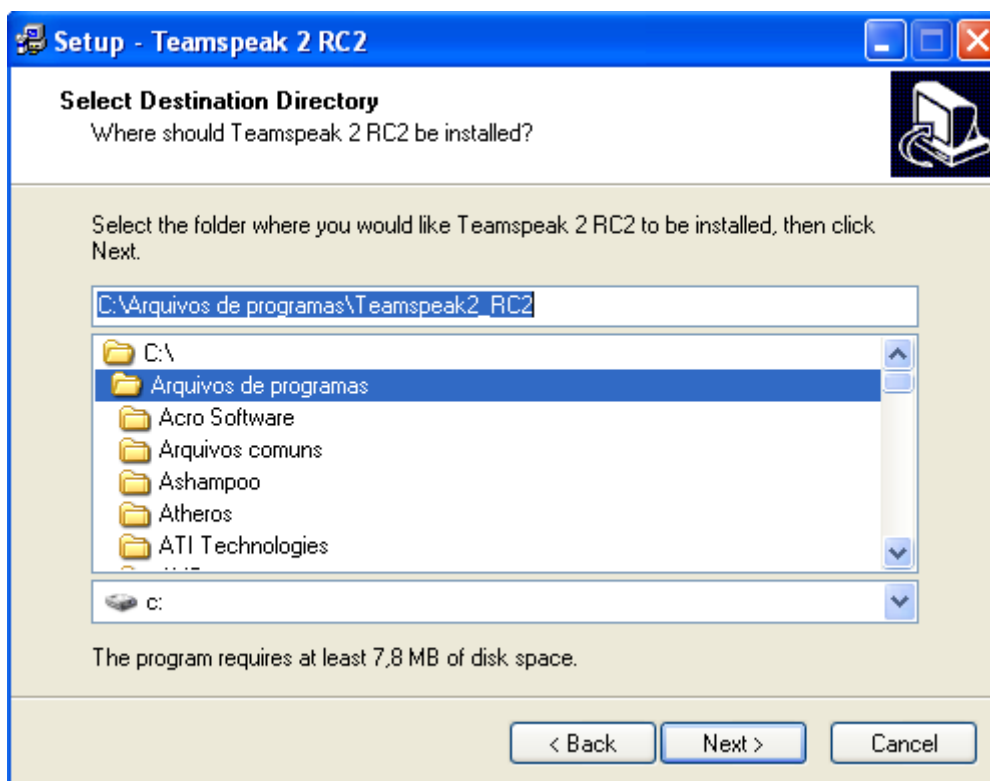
Setup - Teamspeak 2 RC2

Select Destination Directory
Where should Teamspeak 2 RC2 be installed?

Select the folder where you would like Teamspeak 2 RC2 to be installed, then click Next.

C:\Arquivos de programas\Teamspeak2_RC2

C:\
Arquivos de programas
Acro Software
Arquivos comuns
Ashampoo
Atheros
ATI Technologies
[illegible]

c:

The program requires at least 7,8 MB of disk space.

< Back
Next >
Cancel